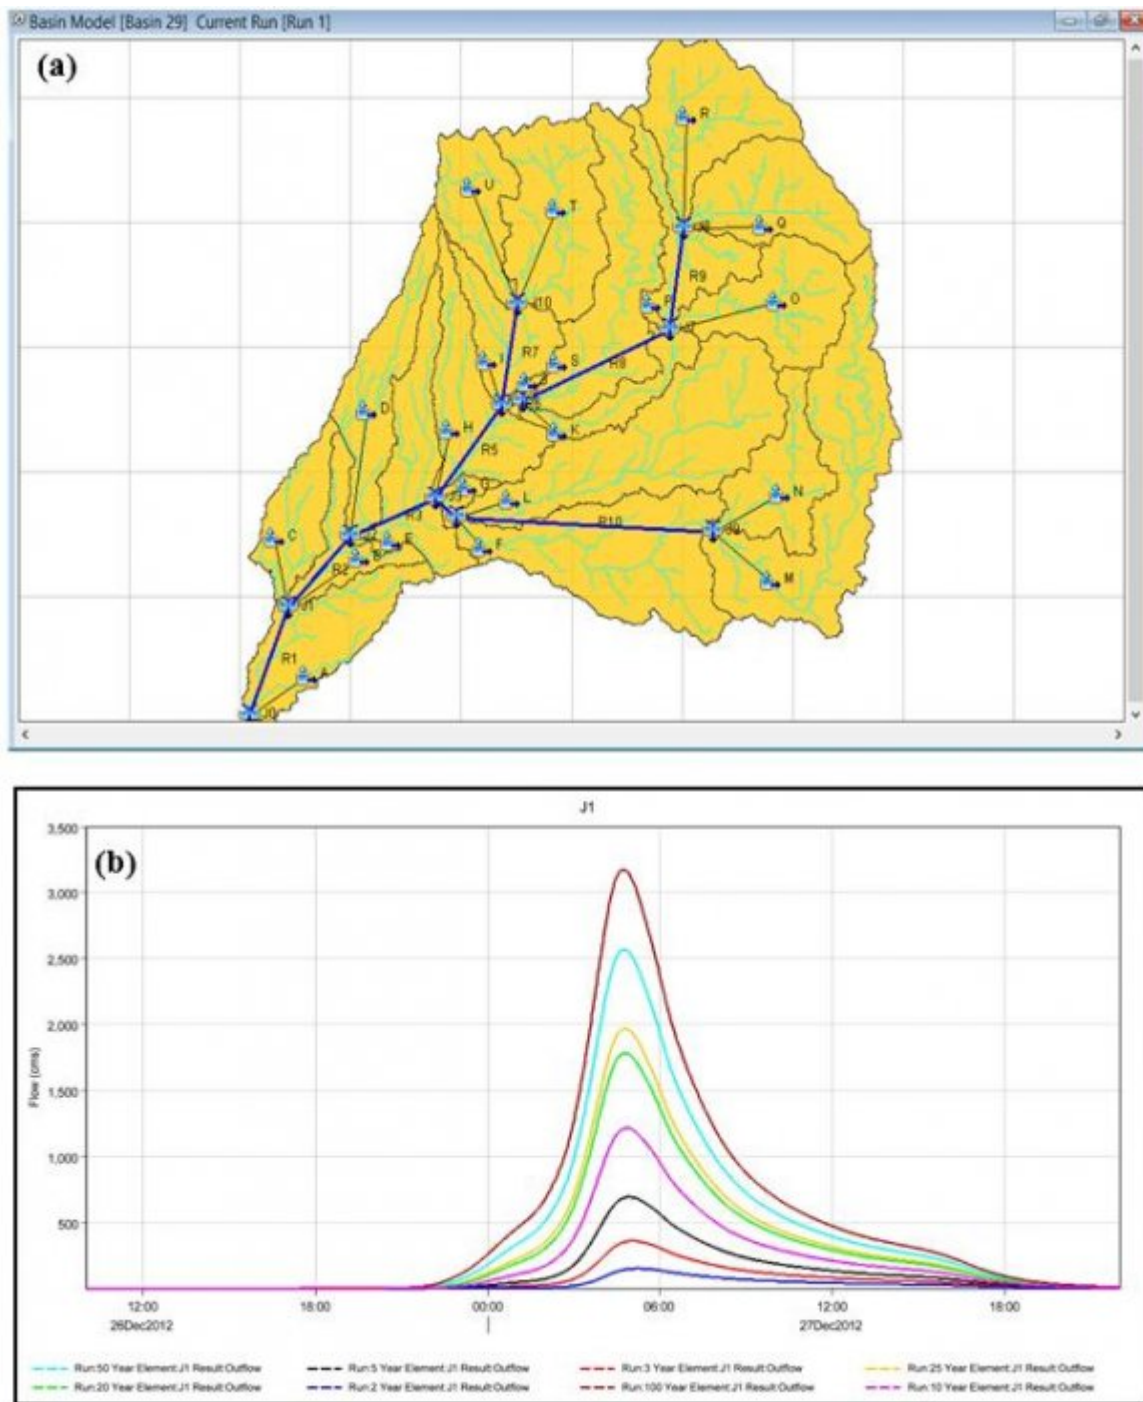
Basin Model [Basin 29] Current Run [Run 1]

(a)

R
U
T
Q
10
R9
P
O
R7
I
S
R8
D
H
K
R5
G
L
C
R3
R10
E
B
F
N
R2
M
J1
R1
A
J0

(b)

J1

Flow (cms)

3,500
3,000
2,500
2,000
1,500
1,000
500

12:00
26Dec2012
18:00
00:00
06:00
12:00
27Dec2012
18:00

Run:50 Year Element:J1 Result:Outflow
Run:5 Year Element:J1 Result:Outflow
Run:3 Year Element:J1 Result:Outflow
Run:25 Year Element:J1 Result:Outflow
Run:20 Year Element:J1 Result:Outflow
Run:2 Year Element:J1 Result:Outflow
Run:100 Year Element:J1 Result:Outflow
Run:10 Year Element:J1 Result:Outflow